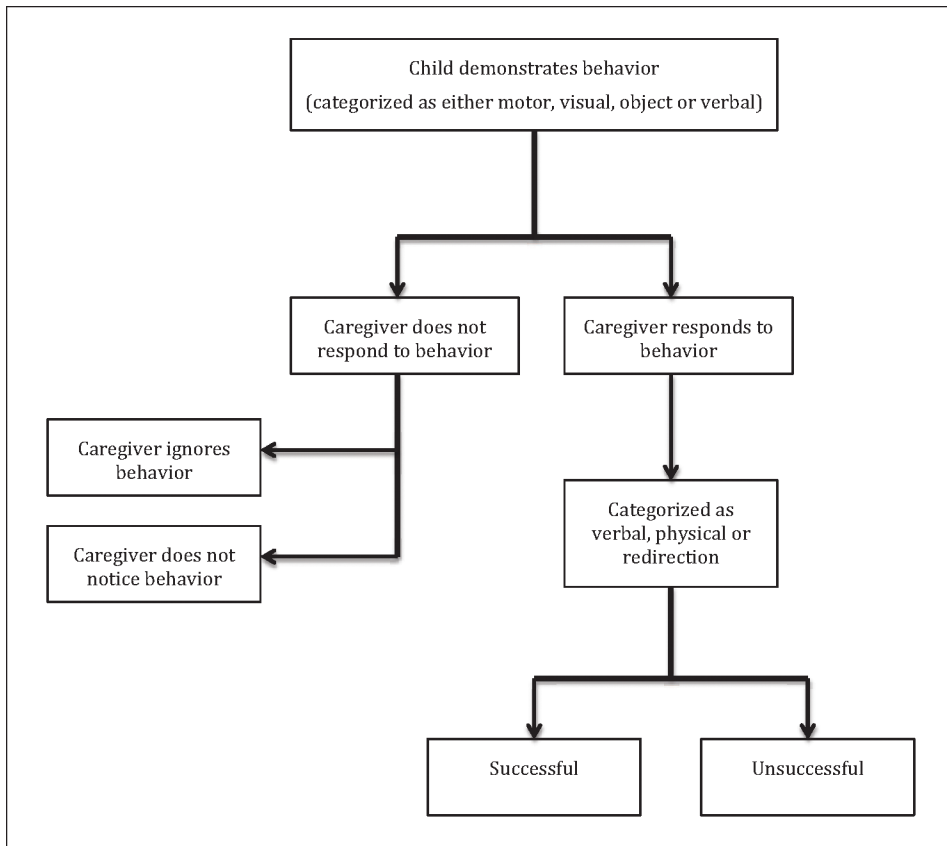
Child demonstrates behavior
(categorized as either motor, visual, object or verbal)

Caregiver does not respond to behavior

Caregiver responds to behavior

Caregiver ignores behavior

Caregiver does not notice behavior

Categorized as verbal, physical or redirection

Successful

Unsuccessful